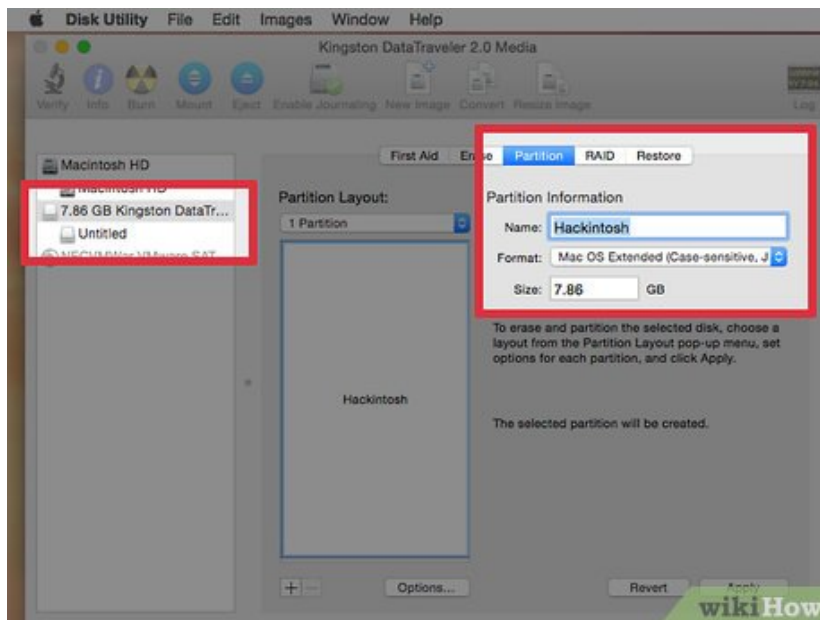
Disk Utility File Edit Images Window Help

Kingston DataTraveler 2.0 Media

Verify Info Burn Mount Eject Enable Journaling New Image Convert Resize Image Log

Macintosh HD

Macintosh HD

7.86 GB Kingston DataTr...

Untitled

NECVMWar VMware SAT

First Aid Erase Partition RAID Restore

Partition Layout:

1 Partition

Hackintosh

Partition Information

Name: Hackintosh

Format: Mac OS Extended (Case-sensitive, J

Size: 7.86 GB

To erase and partition the selected disk, choose a layout from the Partition Layout pop-up menu, set options for each partition, and click Apply.

The selected partition will be created.

+ −

Options...

Revert

Apply

wikiHow